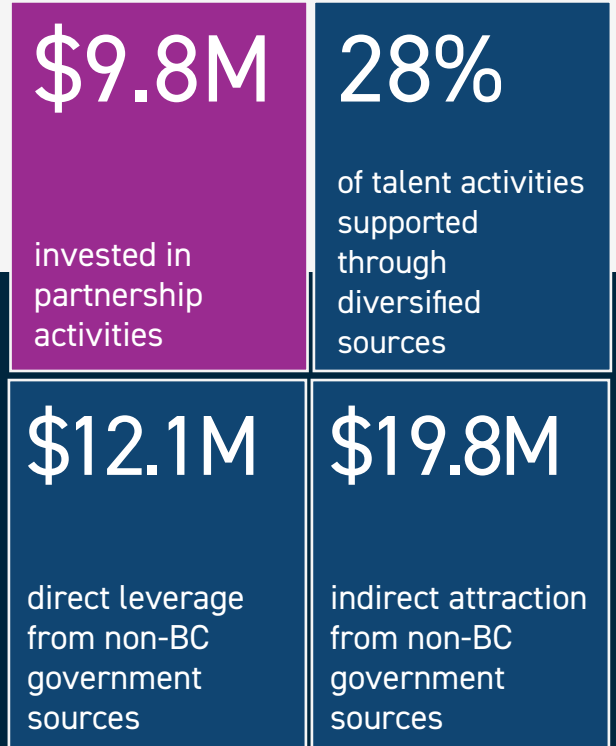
$9.8M

invested in partnership activities

28%

of talent activities supported through diversified sources

$12.1M

direct leverage from non-BC government sources

$19.8M

indirect attraction from non-BC government sources